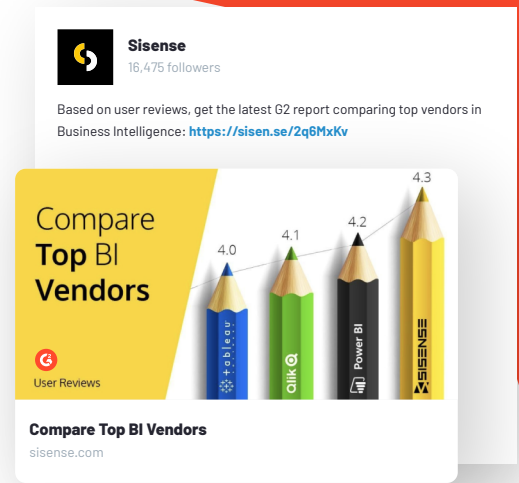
Sisense
16,475 followers

Based on user reviews, get the latest G2 report comparing top vendors in Business Intelligence: https://sisen.se/2q6MxKv

Compare Top BI Vendors

G2 User Reviews

4.0
+ a b l e a u

4.1
Qlik

4.2
Power BI

4.3
SISENSE

Compare Top BI Vendors
sisense.com